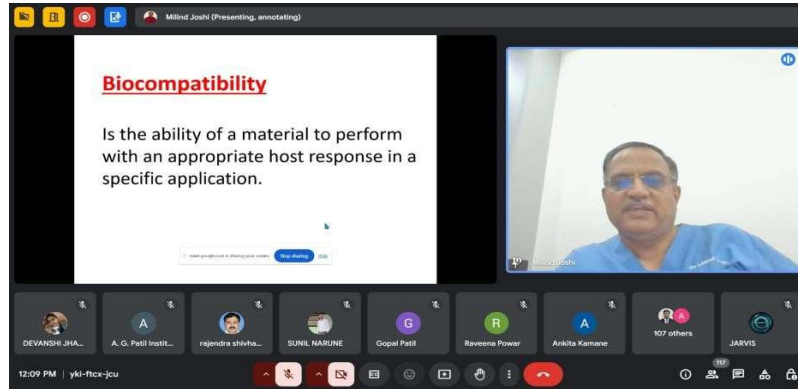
Milind Joshi (Presenting, annotating)

Biocompatibility

Is the ability of a material to perform with an appropriate host response in a specific application.

meet.google.com is sharing your screen. Stop sharing Hide

Milind Joshi

DEVANSHI JHA...
A. G. Patil Instit...
rajendra shivha...
SUNIL NARUNE
Gopal Patil
Raveena Powar
Ankita Kamane
107 others
JARVIS

12:09 PM | yki-ftcx-jcu

117